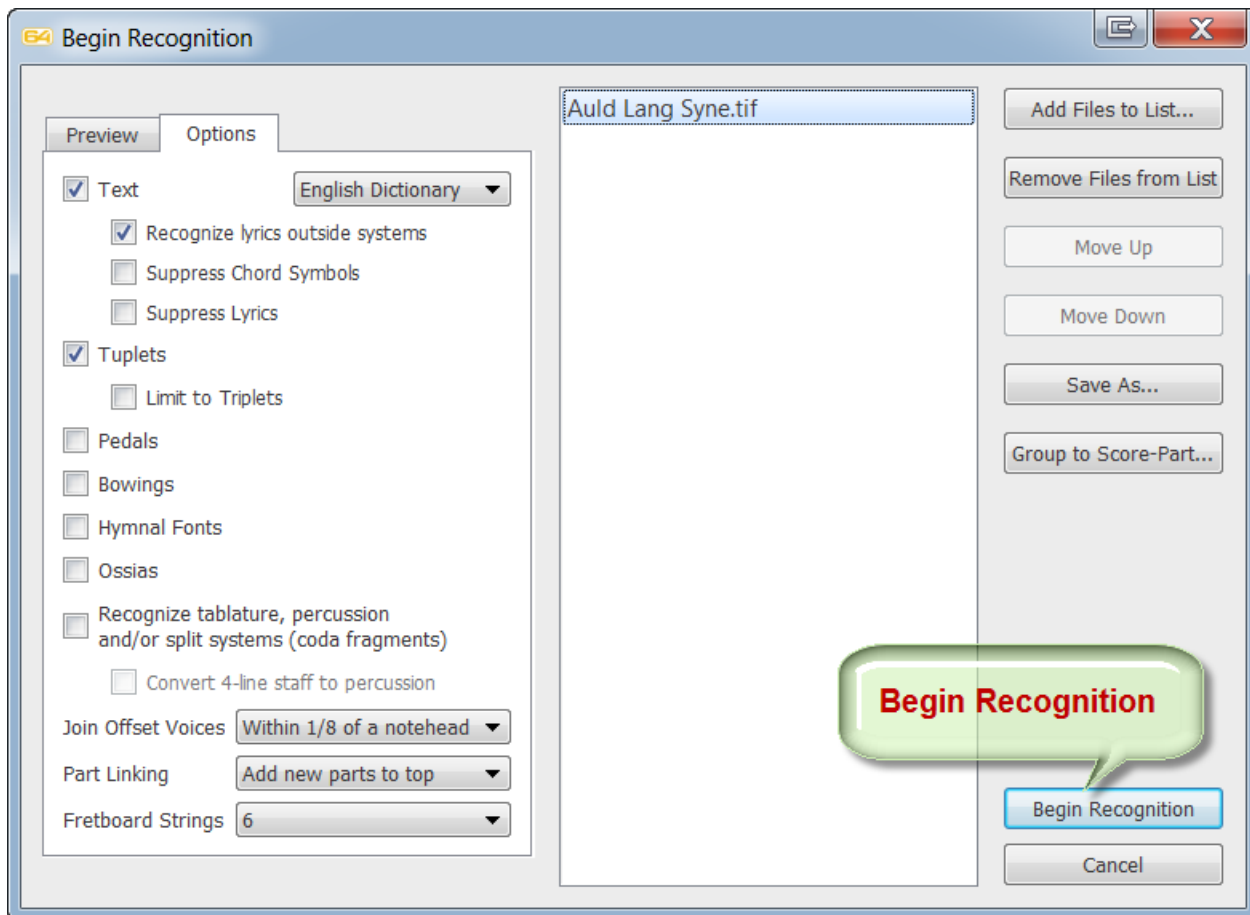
64 Begin Recognition

Preview
Options

Text
English Dictionary
Recognize lyrics outside systems
Suppress Chord Symbols
Suppress Lyrics
Tuplets
Limit to Triplets
Pedals
Bowings
Hymnal Fonts
Ossias
Recognize tablature, percussion and/or split systems (coda fragments)
Convert 4-line staff to percussion
Join Offset Voices
Within 1/8 of a notehead
Part Linking
Add new parts to top
Fretboard Strings
6

Auld Lang Syne.tif

Add Files to List...
Remove Files from List
Move Up
Move Down
Save As...
Group to Score-Part...

Begin Recognition

Begin Recognition
Cancel